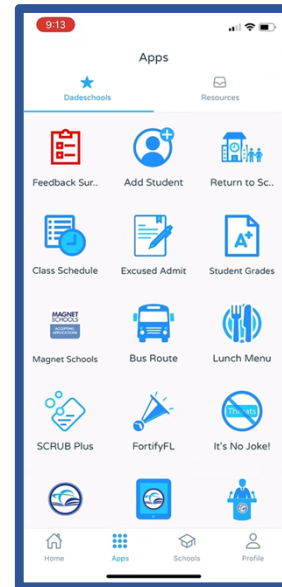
9:13

Apps

Dadeschools

Resources

Feedback Sur..

Add Student

Return to Sc..

Class Schedule

Excused Admit

Student Grades

MAGNET SCHOOLS ACCEPTING APPLICATIONS

Magnet Schools

Bus Route

Lunch Menu

SCRUB Plus

FortifyFL

Threats

It's No Joke!

Home

Apps

Schools

Profile